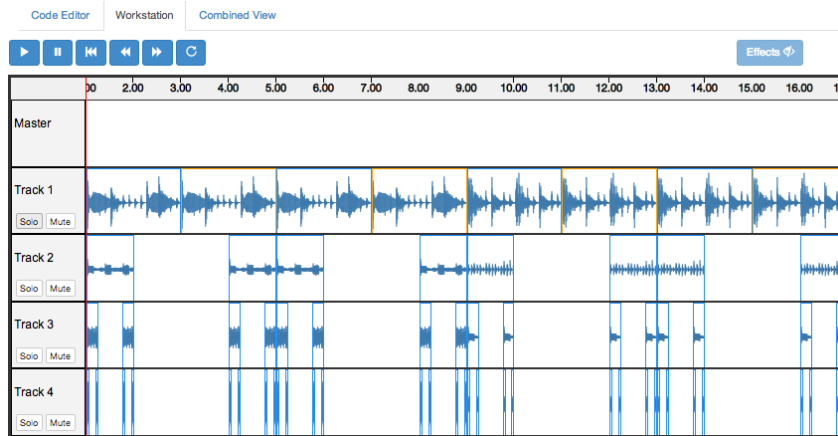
Code Editor Workstation Combined View

Effects

00 2.00 3.00 4.00 5.00 6.00 7.00 8.00 9.00 10.00 11.00 12.00 13.00 14.00 15.00 16.00 1

Master

Track 1
Solo Mute

Track 2
Solo Mute

Track 3
Solo Mute

Track 4
Solo Mute